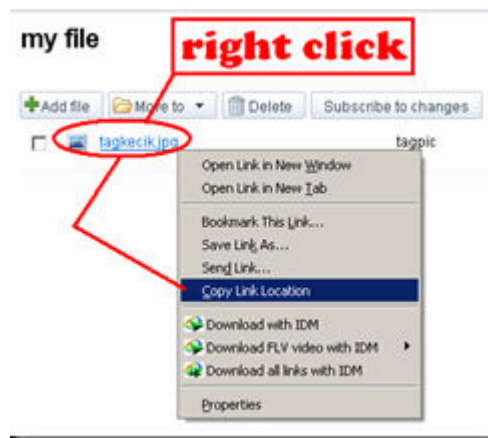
my file

right click

Add file
Move to
Delete
Subscribe to changes

tagkecik.jpg
tagpic

Open Link in New Window
Open Link in New Tab
Bookmark This Link...
Save Link As...
Send Link...
Copy Link Location
Download with IDM
Download FLV video with IDM
Download all links with IDM
Properties